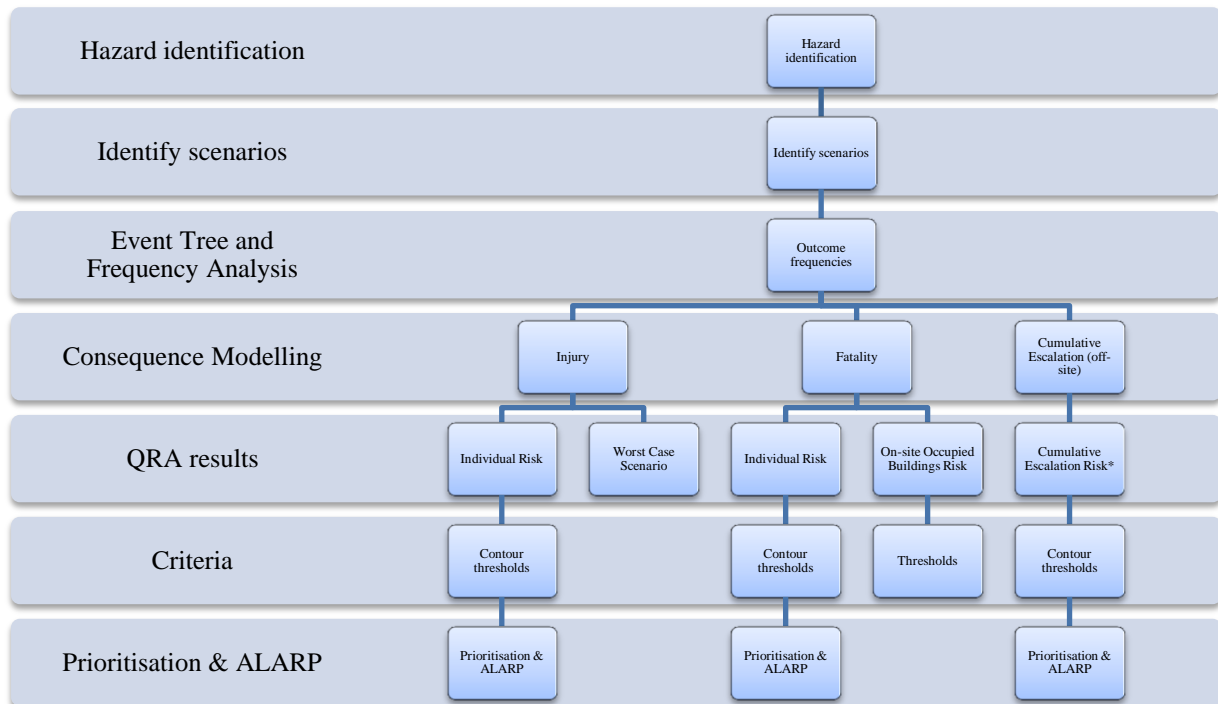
Hazard identification

Hazard identification

Identify scenarios

Identify scenarios

Event Tree and Frequency Analysis

Outcome frequencies

Consequence Modelling

Injury

Fatality

Cumulative Escalation (off-site)

QRA results

Individual Risk

Worst Case Scenario

Individual Risk

On-site Occupied Buildings Risk

Cumulative Escalation Risk*

Criteria

Contour thresholds

Contour thresholds

Thresholds

Contour thresholds

Prioritisation & ALARP

Prioritisation & ALARP

Prioritisation & ALARP

Prioritisation & ALARP